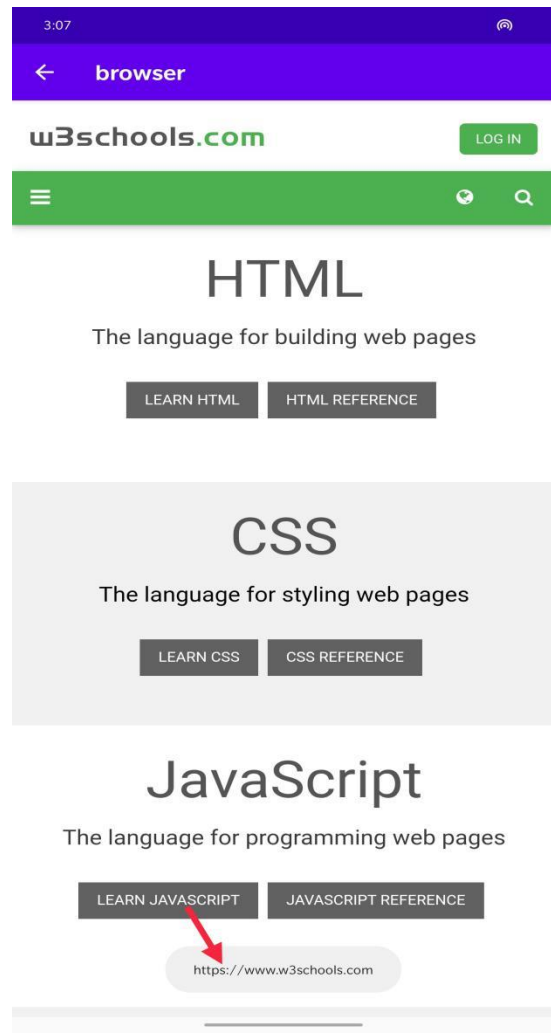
3:07

browser

w3schools.com

LOG IN

HTML

The language for building web pages

LEARN HTML

HTML REFERENCE

CSS

The language for styling web pages

LEARN CSS

CSS REFERENCE

JavaScript

The language for programming web pages

LEARN JAVASCRIPT

JAVASCRIPT REFERENCE

https://www.w3schools.com